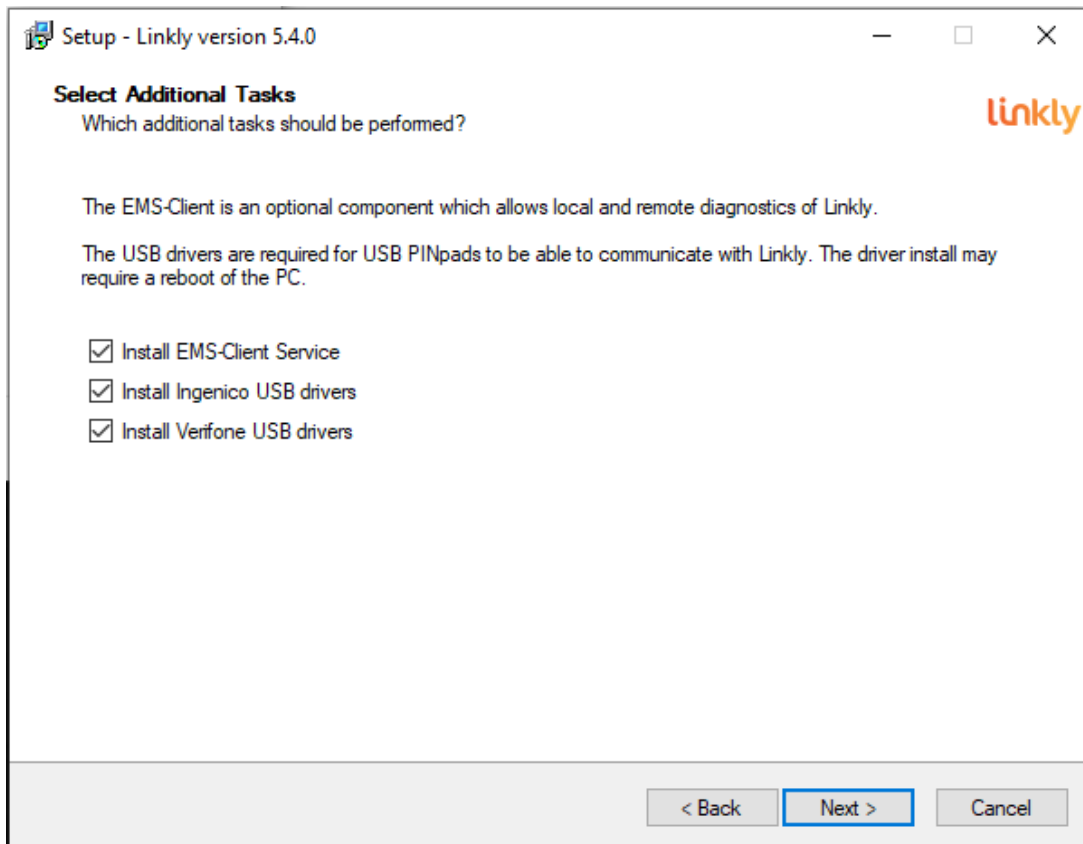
Setup - Linkly version 5.4.0

Select Additional Tasks
Which additional tasks should be performed?

linkly

The EMS-Client is an optional component which allows local and remote diagnostics of Linkly.

The USB drivers are required for USB PINpads to be able to communicate with Linkly. The driver install may require a reboot of the PC.

Install EMS-Client Service
Install Ingenico USB drivers
Install Verifone USB drivers

< Back
Next >
Cancel